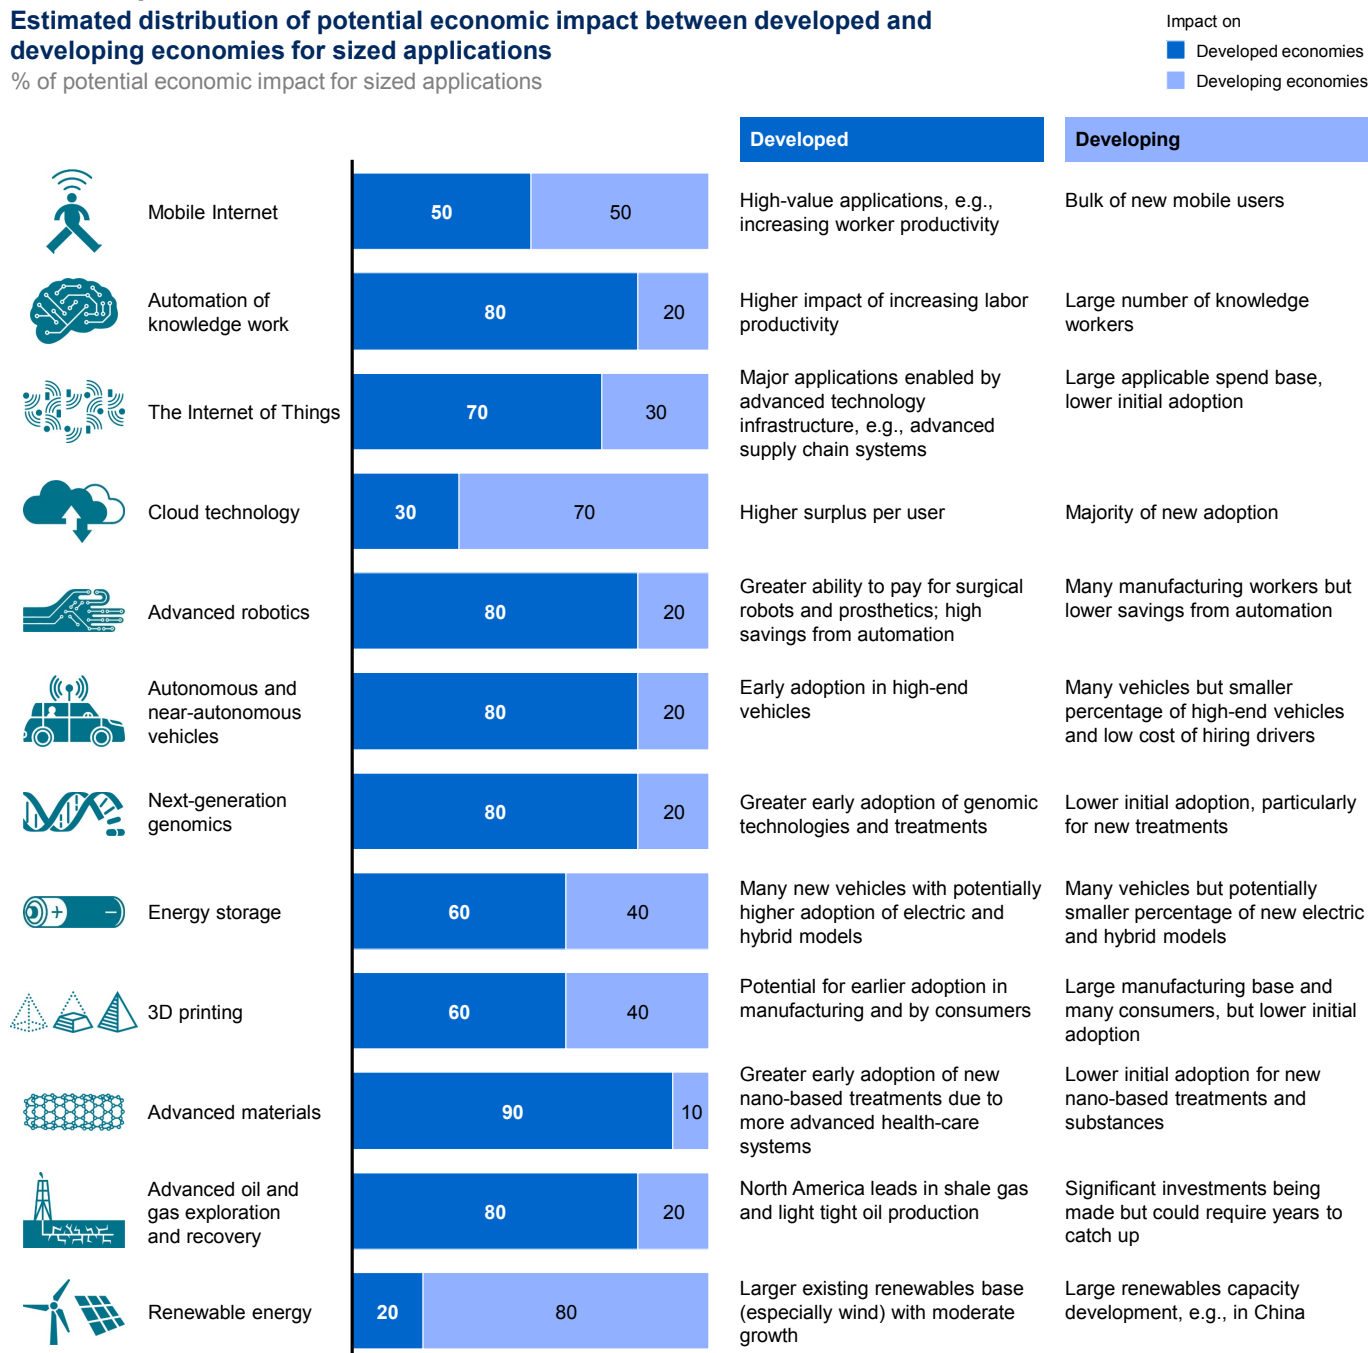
Estimated distribution of potential economic impact between developed and developing economies for sized applications
% of potential economic impact for sized applications

Impact on
Developed economies
Developing economies

| | Developed economies | Developing economies | Developed | Developing |
|---|---|---|---|---|
| Mobile Internet | 50 | 50 | High-value applications, e.g., increasing worker productivity | Bulk of new mobile users |
| Automation of knowledge work | 80 | 20 | Higher impact of increasing labor productivity | Large number of knowledge workers |
| The Internet of Things | 70 | 30 | Major applications enabled by advanced technology infrastructure, e.g., advanced supply chain systems | Large applicable spend base, lower initial adoption |
| Cloud technology | 30 | 70 | Higher surplus per user | Majority of new adoption |
| Advanced robotics | 80 | 20 | Greater ability to pay for surgical robots and prosthetics; high savings from automation | Many manufacturing workers but lower savings from automation |
| Autonomous and near-autonomous vehicles | 80 | 20 | Early adoption in high-end vehicles | Many vehicles but smaller percentage of high-end vehicles and low cost of hiring drivers |
| Next-generation genomics | 80 | 20 | Greater early adoption of genomic technologies and treatments | Lower initial adoption, particularly for new treatments |
| Energy storage | 60 | 40 | Many new vehicles with potentially higher adoption of electric and hybrid models | Many vehicles but potentially smaller percentage of new electric and hybrid models |
| 3D printing | 60 | 40 | Potential for earlier adoption in manufacturing and by consumers | Large manufacturing base and many consumers, but lower initial adoption |
| Advanced materials | 90 | 10 | Greater early adoption of new nano-based treatments due to more advanced health-care systems | Lower initial adoption for new nano-based treatments and substances |
| Advanced oil and gas exploration and recovery | 80 | 20 | North America leads in shale gas and light tight oil production | Significant investments being made but could require years to catch up |
| Renewable energy | 20 | 80 | Larger existing renewables base (especially wind) with moderate growth | Large renewables capacity development, e.g., in China |